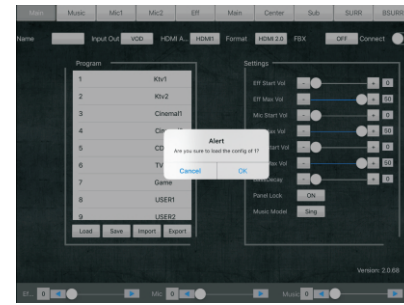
Main Music Mic1 Mic2 Eff Main Center Sub SURR BSURR

Name Input Out VOD HDMI A... HDMI1 Format HDMI 2.0 FBX OFF Connect

Program
1 Ktv1
2 Ktv2
3 Cinema1
4 Cin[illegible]
5 CD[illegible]
6 TV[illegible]
7 Game
8 USER1
9 USER2
Load Save Import Export

Settings
Eff Start Vol 0
Eff Max Vol 60
Mic Start Vol 0
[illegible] Vol 60
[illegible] Start Vol 0
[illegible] Max Vol 60
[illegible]
Panel Lock ON
Music Model Sing

Alert
Are you sure to load the config of 1?
Cancel OK

Version: 2.0.66

Ef... 0 Mic 0 Music 0